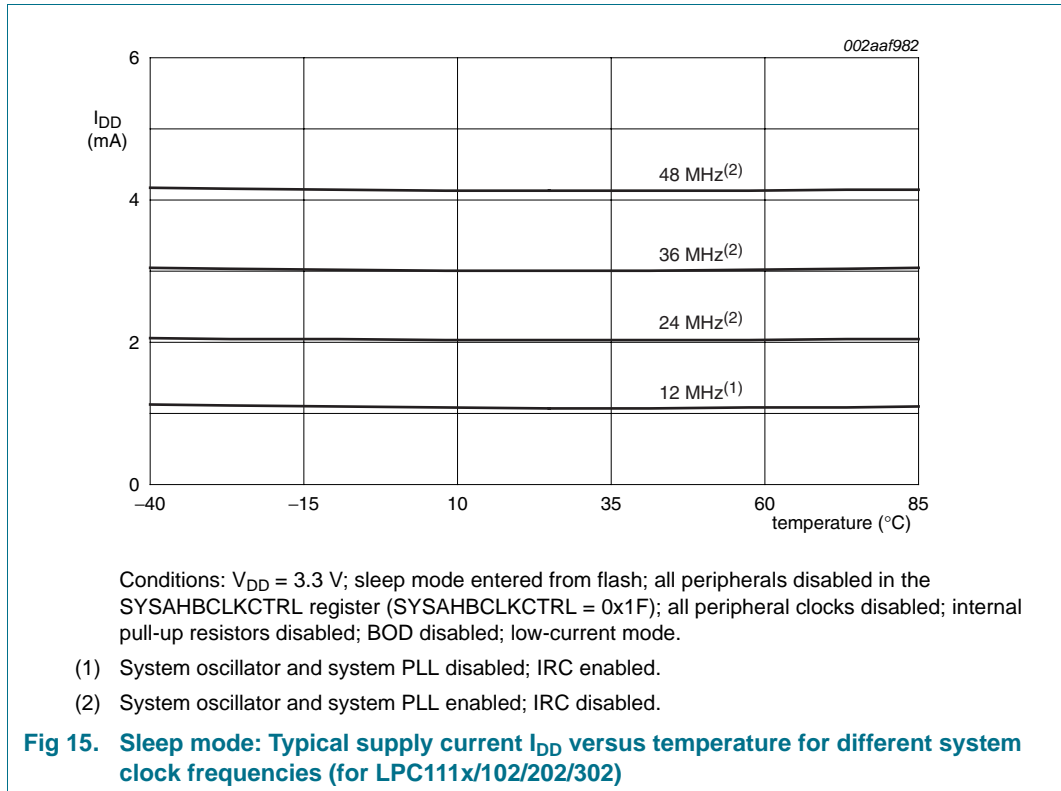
002aaf982

6

$I_{DD}$
(mA)

4

2

0

48 MHz$^{(2)}$

36 MHz$^{(2)}$

24 MHz$^{(2)}$

12 MHz$^{(1)}$

–40

–15

10

35

60

85

temperature (°C)

Conditions: $V_{DD}$ = 3.3 V; sleep mode entered from flash; all peripherals disabled in the SYSAHBCLKCTRL register (SYSAHBCLKCTRL = 0x1F); all peripheral clocks disabled; internal pull-up resistors disabled; BOD disabled; low-current mode.

(1) System oscillator and system PLL disabled; IRC enabled.

(2) System oscillator and system PLL enabled; IRC disabled.

Fig 15. Sleep mode: Typical supply current $I_{DD}$ versus temperature for different system clock frequencies (for LPC111x/102/202/302)